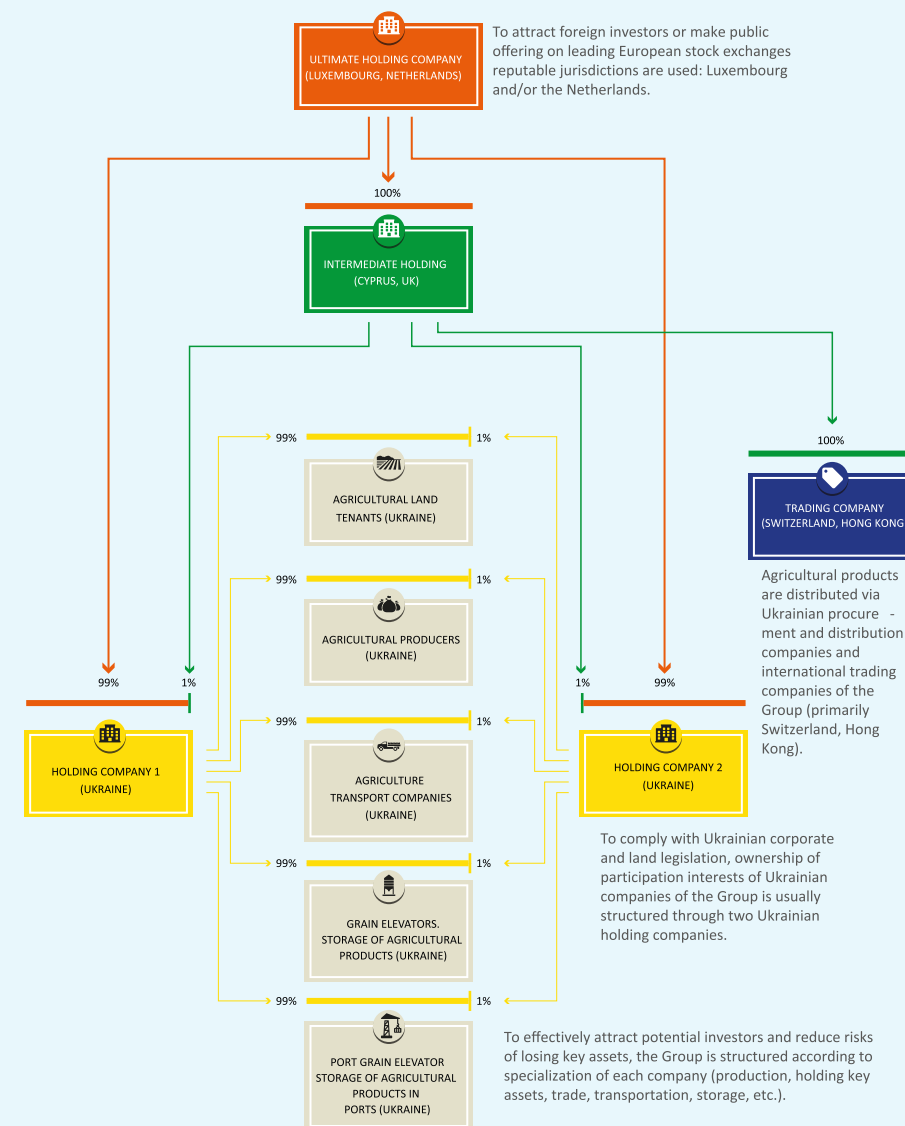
ULTIMATE HOLDING COMPANY (LUXEMBOURG, NETHERLANDS)

To attract foreign investors or make public offering on leading European stock exchanges reputable jurisdictions are used: Luxembourg and/or the Netherlands.

100%

INTERMEDIATE HOLDING (CYPRUS, UK)

100%

TRADING COMPANY (SWITZERLAND, HONG KONG

Agricultural products are distributed via Ukrainian procurement and distribution companies and international trading companies of the Group (primarily Switzerland, Hong Kong).

99% 1%

AGRICULTURAL LAND TENANTS (UKRAINE)

99% 1%

AGRICULTURAL PRODUCERS (UKRAINE)

99% 1%

1% 99%

HOLDING COMPANY 1 (UKRAINE)

HOLDING COMPANY 2 (UKRAINE)

99% 1%

AGRICULTURE TRANSPORT COMPANIES (UKRAINE)

To comply with Ukrainian corporate and land legislation, ownership of participation interests of Ukrainian companies of the Group is usually structured through two Ukrainian holding companies.

99% 1%

GRAIN ELEVATORS. STORAGE OF AGRICULTURAL PRODUCTS (UKRAINE)

99% 1%

PORT GRAIN ELEVATOR STORAGE OF AGRICULTURAL PRODUCTS IN PORTS (UKRAINE)

To effectively attract potential investors and reduce risks of losing key assets, the Group is structured according to specialization of each company (production, holding key assets, trade, transportation, storage, etc.).